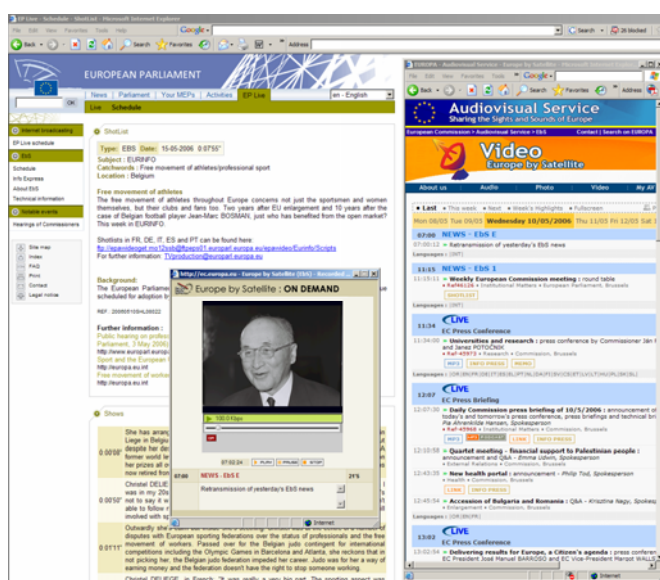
EP Live - Schedule - ShotList - Microsoft Internet Explorer

File Edit View Favorites Tools Help

Back Search Favorites Address

EUROPEAN PARLIAMENT

News Parliament Your MEPs Activities EP Live en - English

Live Schedule

OK

Internet broadcasting
EP Live schedule

EbS
Schedule
Info Express
About EbS
Technical information

Notable events
Hearings of Commissioners

Site map
Index
FAQ
Print
Contact
Legal notice

ShotList

Type: EBS Date: 15-05-2006 0'07'55"

Subject : EURINFO
Catchwords : Free movement of athletes/professional sport
Location : Belgium

Free movement of athletes
The free movement of athletes throughout Europe concerns not just the sportsmen and women themselves, but their clubs and fans too. Two years after EU enlargement and 10 years after the case of Belgian football player Jean-Marc BOSMAN, just who has benefited from the open market? This week in EURINFO.

Shotlists in FR, DE, IT, ES and PT can be found here
ftp://epavideo:mo12cob@ftpep01.europarl.europa.eu/epavideo/Eurinfo/Scripts
For further information: TVproduction@europarl.europa.eu

Background:
The European Parliament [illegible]
scheduled for adoption b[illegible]

REF: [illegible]

Further information :
Public hearing on professio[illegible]
Parliament, 3 May 2006)
http://www.europarl.europ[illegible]
Sport and the European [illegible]
http://europa.eu.int
Free movement of worke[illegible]
http://europa.eu.int

Shots

0 00'08" She has arrang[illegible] Liege in Belgiu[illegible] despite her de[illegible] former world le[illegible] her prizes all o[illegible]

0 00'50" Christel DELIE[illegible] was in my 20s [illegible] not to say it w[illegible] able to follow r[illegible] involved with sp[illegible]

0 01'11" Outwardly she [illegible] disputes with European sporting federations over the status of professionals and the free movement of workers. Passed over for the Belgian judo contingent for international competitions including the Olympic Games in Barcelona and Atlanta, she reckons that in not picking her, the Belgian judo federation impeded her career. Judo was for her a way of earning money and the federation doesn't have the right to stop someone working.

Christel DELIEGE, in French: "It was really a very big part. The sporting aspect was

http://ec.europa.eu - Europe by Satellite (EbS) - Recorded ...

Europe by Satellite : ON DEMAND

100.0 Kbps

07:02:24 PLAY PAUSE STOP

07:00 NEWS - EbS E 21'5
Retransmission of yesterday's EbS news

Internet

EUROPA - Audiovisual Service - Europe by Satellite - Mi...

File Edit View Favorites Tools Help

Back Search Favorites Address

Audiovisual Service
Sharing the Sights and Sounds of Europe

European Commission > Audiovisual Service > EbS Contact | Search on EUROPA

Video
Europe by Satellite

About us Audio Photo Video My AV

Last This week Next Week's Highlights Fullscreen
Mon 08/05 Tue 09/05 Wednesday 10/05/2006 Thu 11/05 Fri 12/05 Sat

07:00 NEWS - EbS E
07:00:12 Retransmission of yesterday's EbS news
Languages : [INT]

11:15 NEWS - EbS 1
11:15:11 Weekly European Commission meeting : round table
Ref. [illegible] Institutional Matters European Parliament, Brussels
SHOTLIST
Languages : [INT]

11:34 LIVE EC Press Conference
11:34:00 Universities and research : press conference by Commissioner Ján F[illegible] and Janez POTOČNIK
Ref. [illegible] Research Commission, Brussels
MP3 INFO PRESS MEMO
Languages : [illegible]

12:07 LIVE EC Press Briefing
12:07:30 Daily Commission press briefing of 10/5/2006 : announcement of today's and tomorrow's press conferences, press briefings and technical bri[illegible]
Pia Ahrenkilde Hansen, Spokesperson
Ref. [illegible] Institutional Matters Commission, Brussels
MP3 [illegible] LINK INFO PRESS
12:08:19 Quartet meeting - financial support to Palestinian people : announcement and Q&A - Emma Udwin, Spokesperson
External Relations Commission, Brussels
12:43:08 New health portal : announcement - Philip Tod, Spokesperson
Health Commission, Brussels
LINK INFO PRESS
12:45:54 Accession of Bulgaria and Romania : Q&A - Krisztina Nagy, Spokes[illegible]
Enlargement Commission, Brussels

13:02 LIVE EC Press Conference
13:02:54 Delivering results for Europe, a Citizen's agenda : press conference EC President José Manuel BARROSO and EC Vice-President Margot WALL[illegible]

Internet